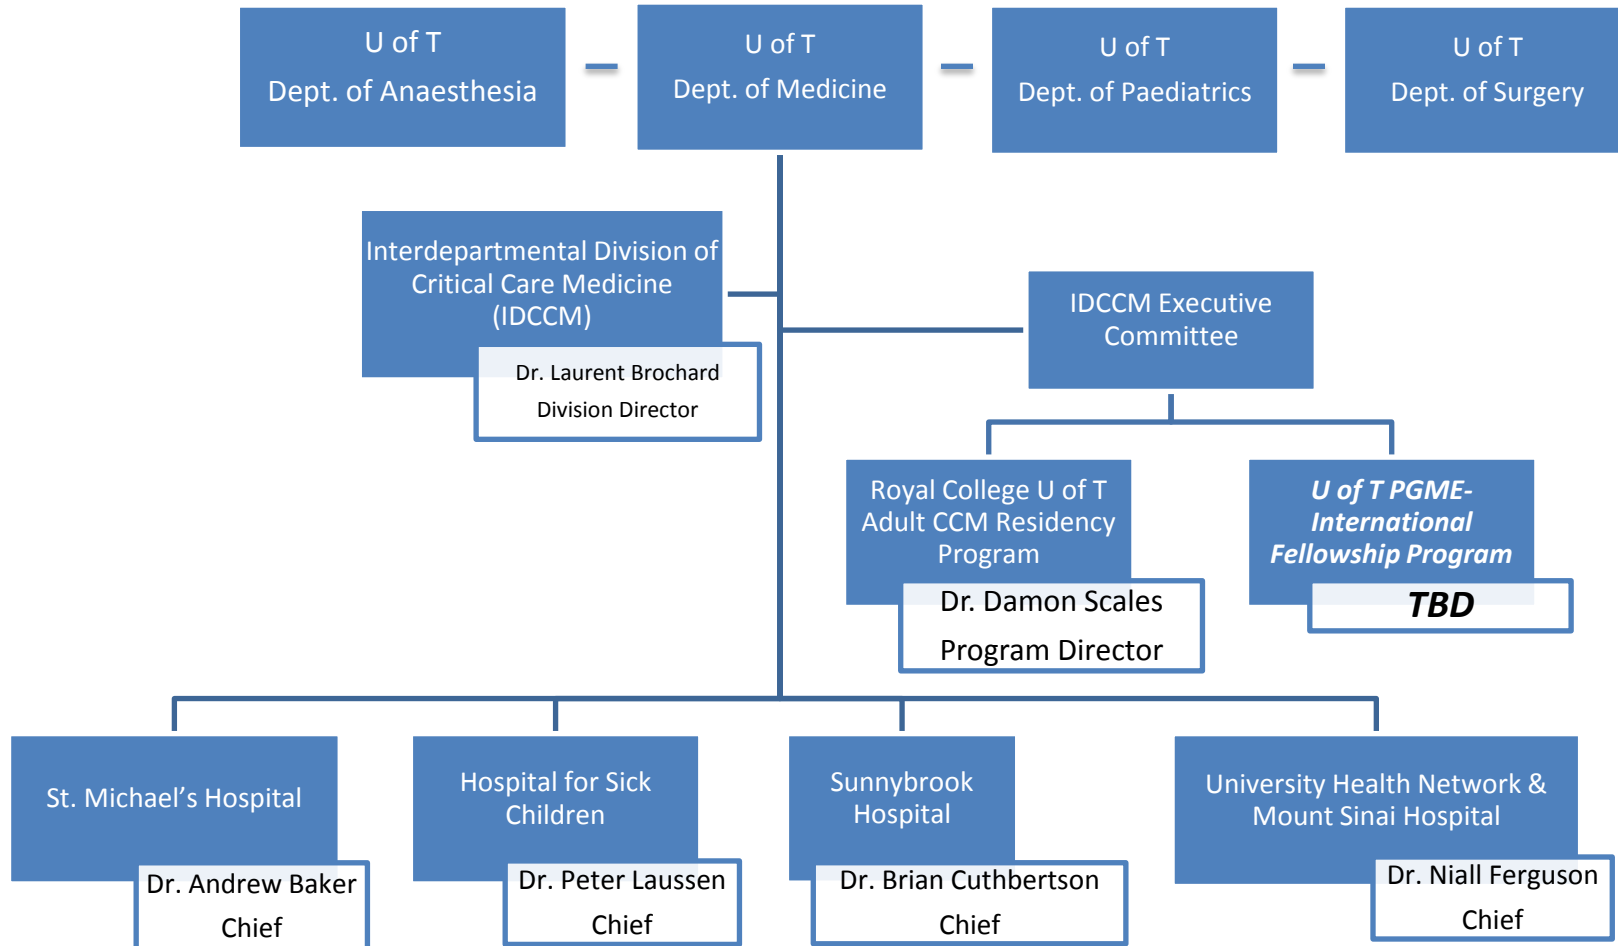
U of T
Dept. of Anaesthesia

U of T
Dept. of Medicine

U of T
Dept. of Paediatrics

U of T
Dept. of Surgery

Interdepartmental Division of Critical Care Medicine (IDCCM)

Dr. Laurent Brochard
Division Director

IDCCM Executive Committee

Royal College U of T Adult CCM Residency Program

Dr. Damon Scales
Program Director

U of T PGME-International Fellowship Program

TBD

St. Michael's Hospital

Dr. Andrew Baker
Chief

Hospital for Sick Children

Dr. Peter Laussen
Chief

Sunnybrook Hospital

Dr. Brian Cuthbertson
Chief

University Health Network & Mount Sinai Hospital

Dr. Niall Ferguson
Chief